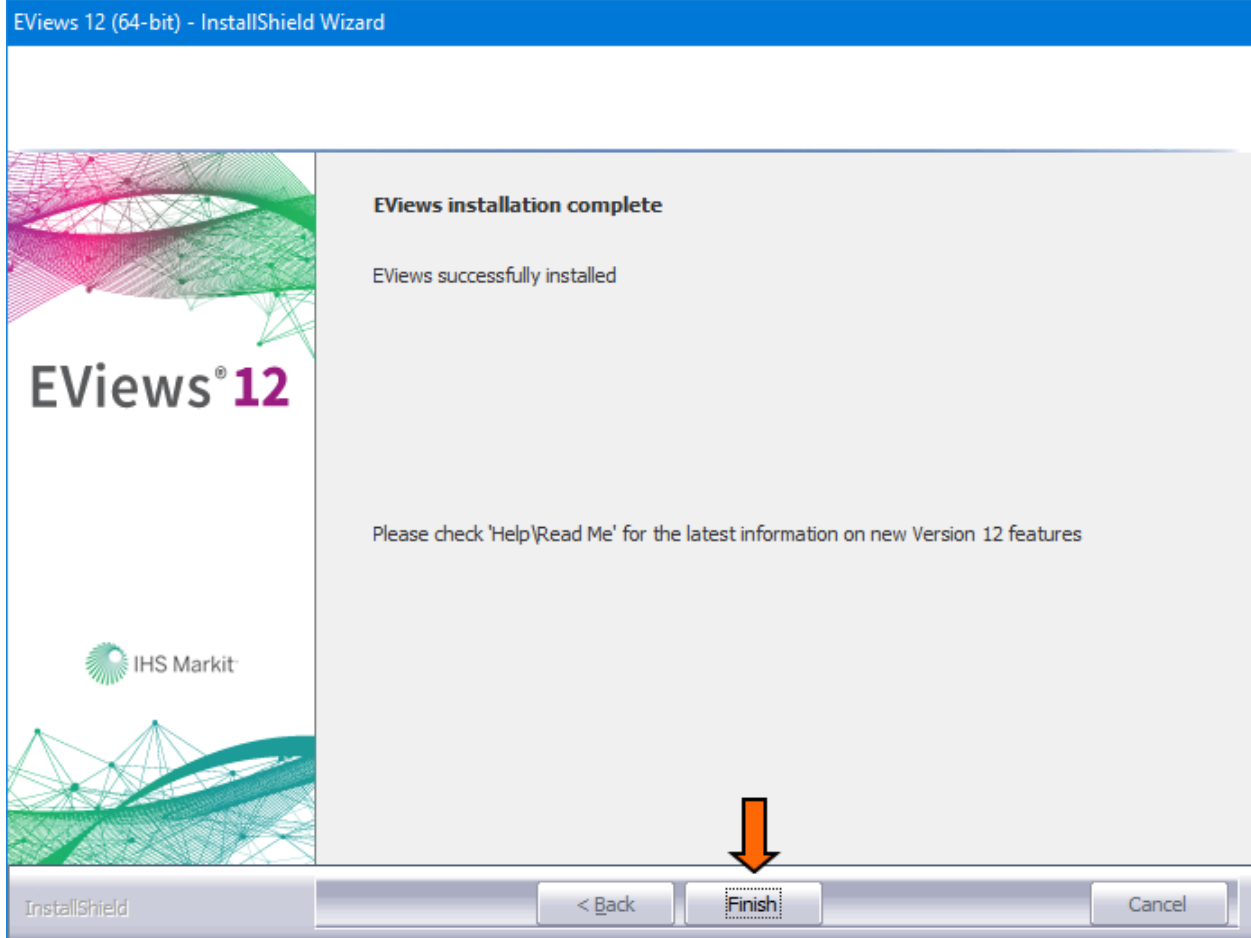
EViews 12 (64-bit) - InstallShield Wizard

EViews® 12

IHS Markit

EViews installation complete

EViews successfully installed

Please check 'Help\Read Me' for the latest information on new Version 12 features

InstallShield

< Back

Finish

Cancel